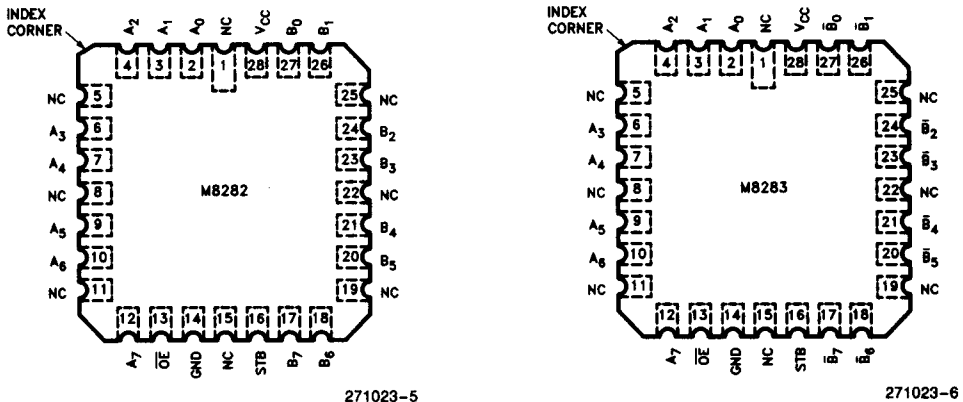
INDEX CORNER

$A_2$ $A_1$ $A_0$ NC $V_{CC}$ $B_0$ $B_1$

4 3 2 1 28 27 26

NC 5
$A_3$ 6
$A_4$ 7
NC 8
$A_5$ 9
$A_6$ 10
NC 11

25 NC
24 $B_2$
23 $B_3$
22 NC
21 $B_4$
20 $B_5$
19 NC

M8282

12 13 14 15 16 17 18

$A_7$ $\overline{OE}$ GND NC STB $B_7$ $B_6$

271023-5

INDEX CORNER

$A_2$ $A_1$ $A_0$ NC $V_{CC}$ $\bar{B}_0$ $\bar{B}_1$

4 3 2 1 28 27 26

NC 5
$A_3$ 6
$A_4$ 7
NC 8
$A_5$ 9
$A_6$ 10
NC 11

25 NC
24 $\bar{B}_2$
23 $\bar{B}_3$
22 NC
21 $\bar{B}_4$
20 $\bar{B}_5$
19 NC

M8283

12 13 14 15 16 17 18

$A_7$ $\overline{OE}$ GND NC STB $\bar{B}_7$ $\bar{B}_6$

271023-6